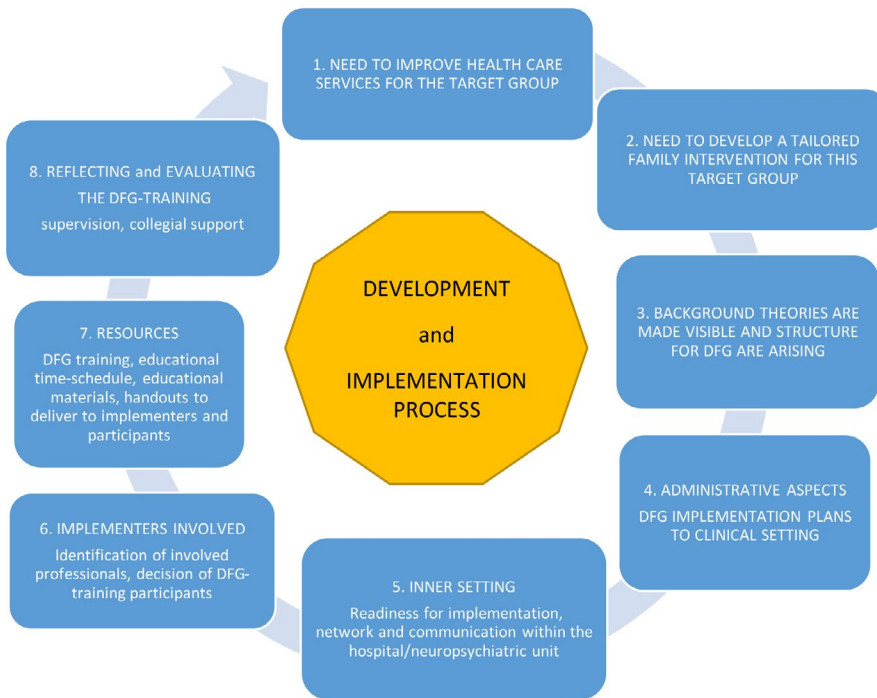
1. NEED TO IMPROVE HEALTH CARE SERVICES FOR THE TARGET GROUP

2. NEED TO DEVELOP A TAILORED FAMILY INTERVENTION FOR THIS TARGET GROUP

3. BACKGROUND THEORIES ARE MADE VISIBLE AND STRUCTURE FOR DFG ARE ARISING

4. ADMINISTRATIVE ASPECTS
DFG IMPLEMENTATION PLANS TO CLINICAL SETTING

5. INNER SETTING
Readiness for implementation, network and communication within the hospital/neuropsychiatric unit

6. IMPLEMENTERS INVOLVED
Identification of involved professionals, decision of DFG-training participants

7. RESOURCES
DFG training, educational time-schedule, educational materials, handouts to deliver to implementers and participants

8. REFLECTING and EVALUATING THE DFG-TRAINING
supervision, collegial support

DEVELOPMENT
and
IMPLEMENTATION PROCESS